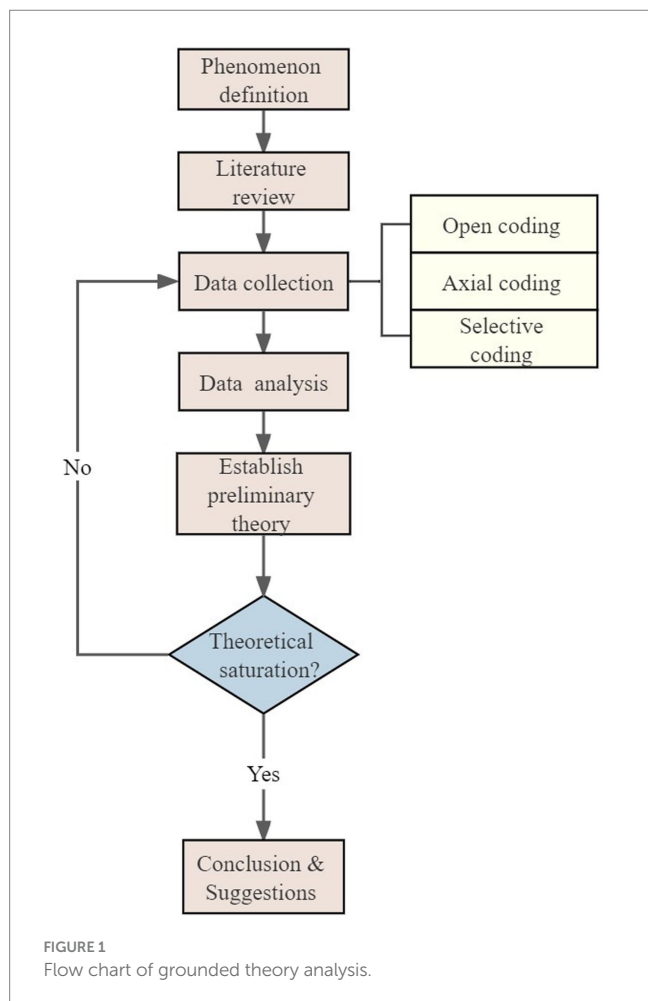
Phenomenon definition

Literature review

Data collection

Open coding

Axial coding

Selective coding

Data analysis

No

Establish preliminary theory

Theoretical saturation?

Yes

Conclusion & Suggestions

FIGURE 1
Flow chart of grounded theory analysis.